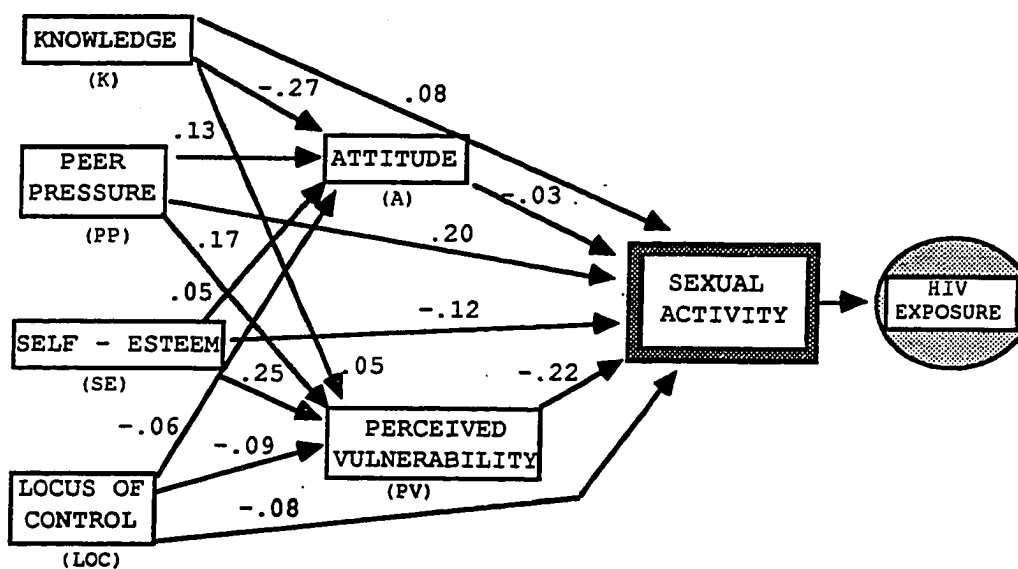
KNOWLEDGE
(K)
-.27
.08
.13
PEER PRESSURE
(PP)
ATTITUDE
(A)
-.03
.17
.20
SEXUAL ACTIVITY
HIV EXPOSURE
.05
-.12
SELF - ESTEEM
(SE)
.25
.05
-.22
-.06
-.09
PERCEIVED VULNERABILITY
(PV)
LOCUS OF CONTROL
(LOC)
-.08